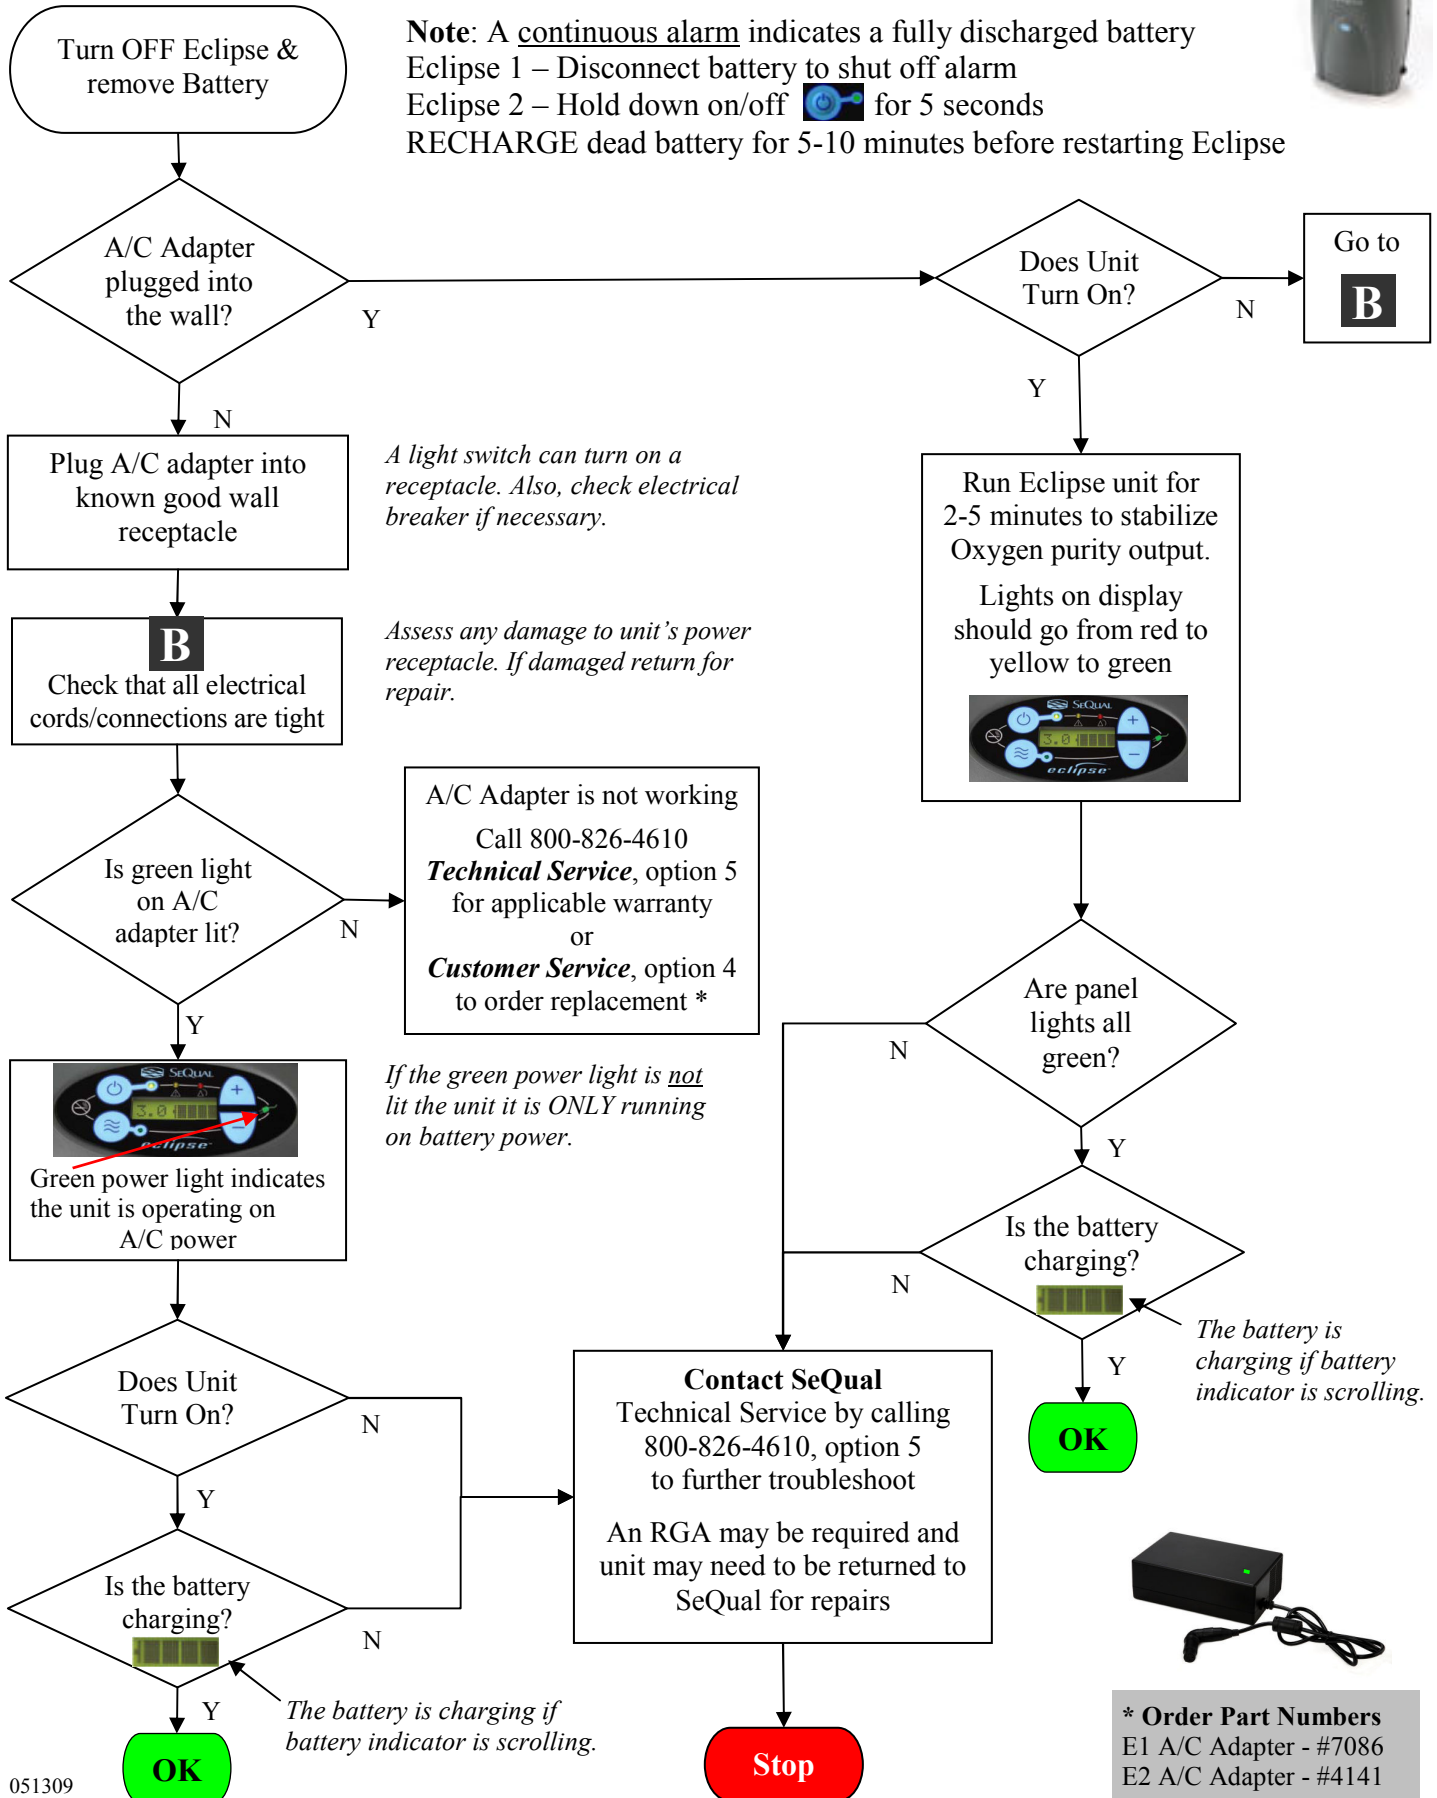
Turn OFF Eclipse & remove Battery

**Note**: A continuous alarm indicates a fully discharged battery
Eclipse 1 – Disconnect battery to shut off alarm
Eclipse 2 – Hold down on/off for 5 seconds
RECHARGE dead battery for 5-10 minutes before restarting Eclipse

A/C Adapter plugged into the wall?

Y

Does Unit Turn On?

N

Go to B

Y

N

Plug A/C adapter into known good wall receptacle

*A light switch can turn on a receptacle. Also, check electrical breaker if necessary.*

Run Eclipse unit for 2-5 minutes to stabilize Oxygen purity output.

Lights on display should go from red to yellow to green

SeQual 3.0 eclipse

B
Check that all electrical cords/connections are tight

*Assess any damage to unit's power receptacle. If damaged return for repair.*

Is green light on A/C adapter lit?

N

A/C Adapter is not working

Call 800-826-4610
***Technical Service***, option 5 for applicable warranty
or
***Customer Service***, option 4 to order replacement *

Are panel lights all green?

N

Y

SeQual 3.0 eclipse
Green power light indicates the unit is operating on A/C power

*If the green power light is not lit the unit it is ONLY running on battery power.*

Y

Is the battery charging?

N

*The battery is charging if battery indicator is scrolling.*

Y

OK

Does Unit Turn On?

N

Y

**Contact SeQual**
Technical Service by calling 800-826-4610, option 5 to further troubleshoot

An RGA may be required and unit may need to be returned to SeQual for repairs

Is the battery charging?

N

Y

*The battery is charging if battery indicator is scrolling.*

OK

Stop

**\* Order Part Numbers**
E1 A/C Adapter - #7086
E2 A/C Adapter - #4141

051309